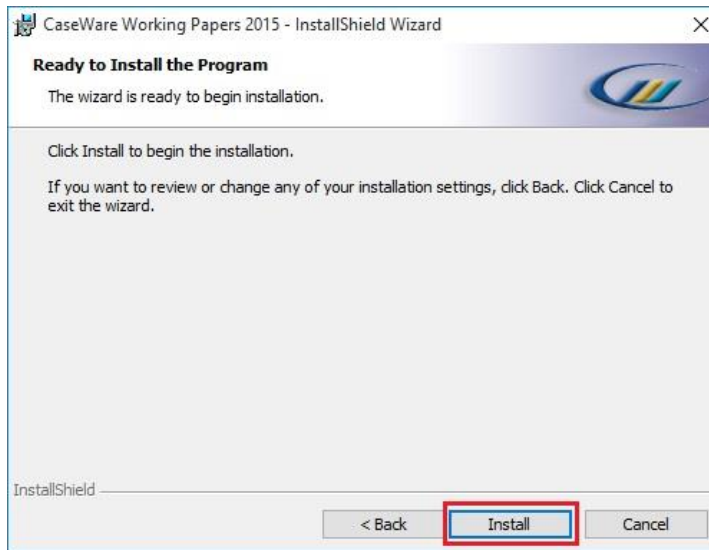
CaseWare Working Papers 2015 - InstallShield Wizard

×

Ready to Install the Program

The wizard is ready to begin installation.

Click Install to begin the installation.

If you want to review or change any of your installation settings, click Back. Click Cancel to exit the wizard.

InstallShield

< Back

Install

Cancel